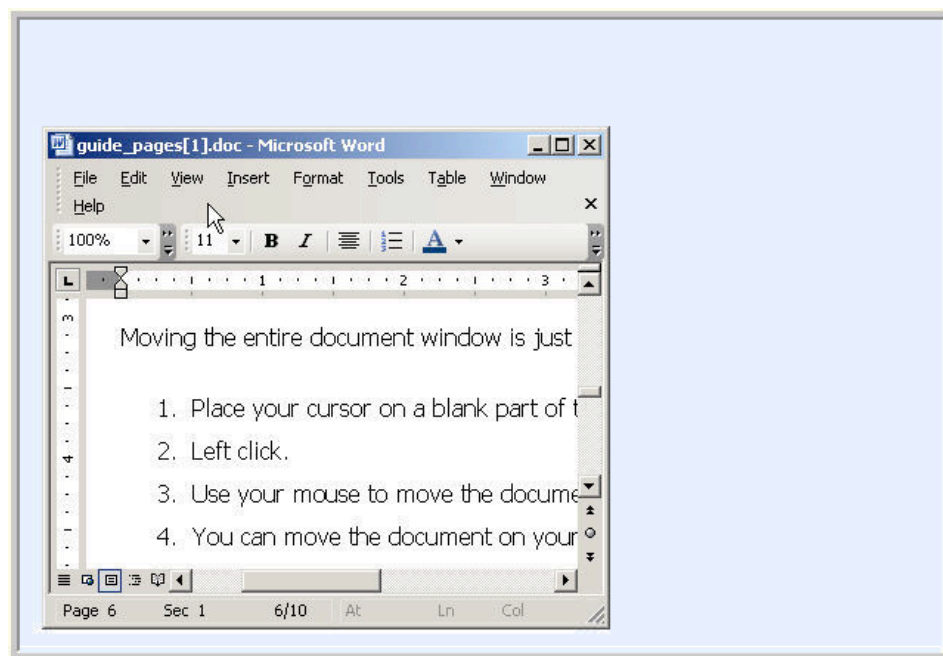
guide_pages[1].doc - Microsoft Word

File Edit View Insert Format Tools Table Window Help

100% 11 B I A

1 2 3

3

4

Moving the entire document window is just

1. Place your cursor on a blank part of t
2. Left click.
3. Use your mouse to move the docume
4. You can move the document on your

Page 6 Sec 1 6/10 At Ln Col